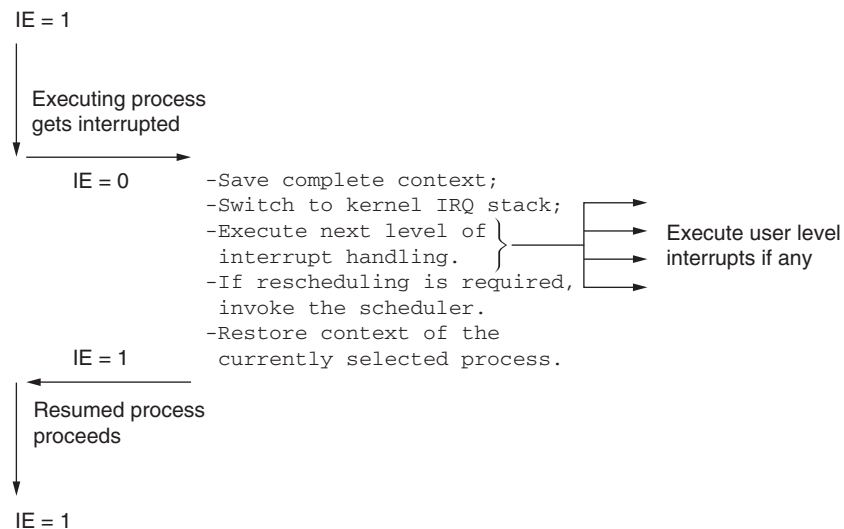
IE = 1

Executing process gets interrupted

IE = 0

-Save complete context;
-Switch to kernel IRQ stack;
-Execute next level of interrupt handling.
-If rescheduling is required, invoke the scheduler.
-Restore context of the currently selected process.

Execute user level interrupts if any

IE = 1

Resumed process proceeds

IE = 1